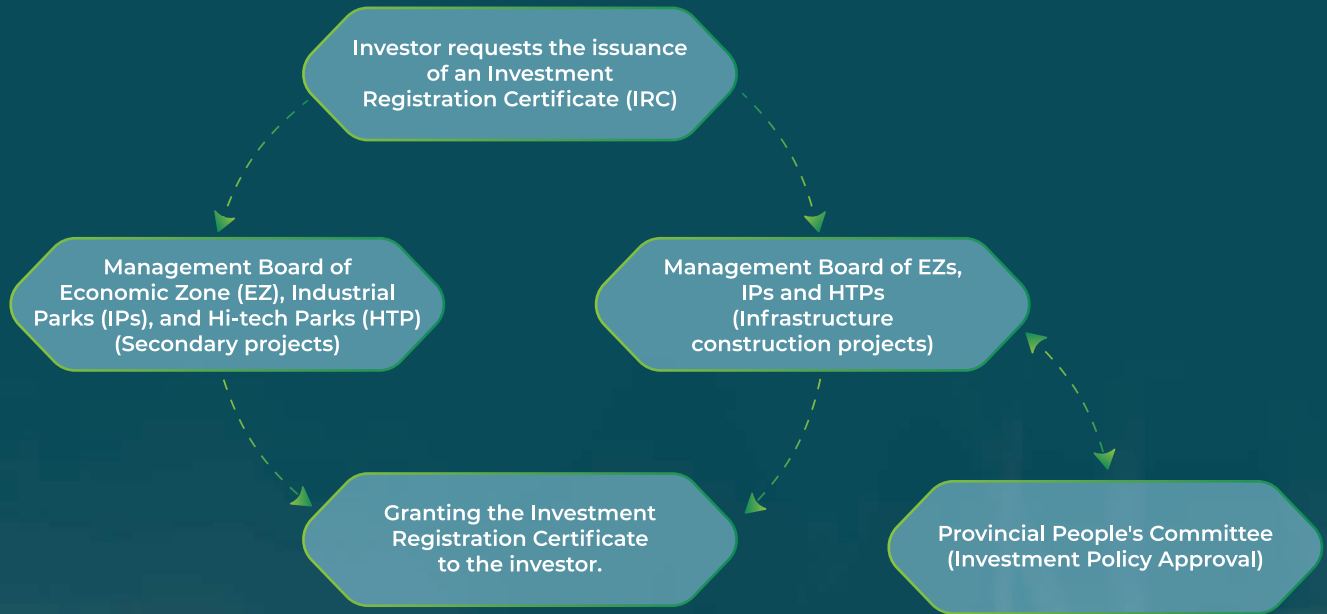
Investor requests the issuance of an Investment Registration Certificate (IRC)

Management Board of Economic Zone (EZ), Industrial Parks (IPs), and Hi-tech Parks (HTP) (Secondary projects)

Management Board of EZs, IPs and HTPs (Infrastructure construction projects)

Granting the Investment Registration Certificate to the investor.

Provincial People's Committee (Investment Policy Approval)